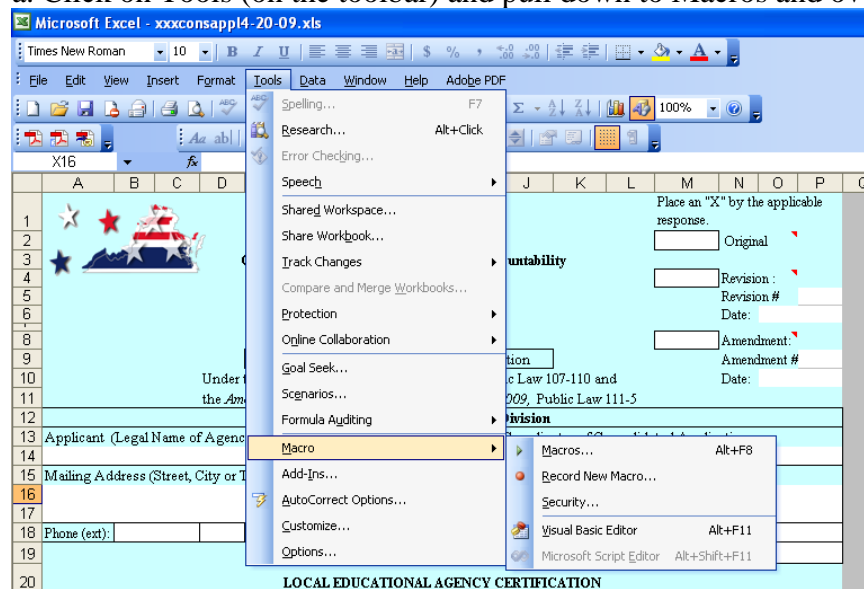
a. Click on Tools (on the toolbar) and pull down to Macros and o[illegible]

Microsoft Excel - xxxconsappl4-20-09.xls

Times New Roman 10 B I U $ % , 100%

File Edit View Insert Format Tools Data Window Help Adobe PDF

X16 fx

| | A | B | C | D | | J | K | L | M | N | O | P |
|---|---|---|---|---|---|---|---|---|---|---|---|---|
| 1 | | | | | | | | | Place an "X" by the applicable response. | | | |
| 2 | | | | | | | | | | Original | | |
| 3 | | | | | C | untability | | | | | | |
| 4 | | | | | | | | | | Revision : | | |
| 5 | | | | | | | | | | Revision # | | |
| 6 | | | | | | | | | | Date: | | |
| 8 | | | | | | | | | | Amendment: | | |
| 9 | | | | | | tion | | | | Amendment # | | |
| 10 | | | Under t | | | c Law 107-110 and | | | | Date: | | |
| 11 | | | the Am | | | 009, Public Law 111-5 | | | | | | |
| 12 | | | | | | Division | | | | | | |
| 13 | Applicant (Legal Name of Agenc | | | | | | | | | | | |
| 14 | | | | | | | | | | | | |
| 15 | Mailing Address (Street, City or T | | | | | | | | | | | |
| 16 | | | | | | | | | | | | |
| 17 | | | | | | | | | | | | |
| 18 | Phone (ext): | | | | | | | | | | | |
| 19 | | | | | | | | | | | | |
| 20 | | | | | LOCAL EDUCATIONAL AGENCY CERTIFICATION | | | | | | | |

Spelling... F7
Research... Alt+Click
Error Checking...
Speech
Shared Workspace...
Share Workbook...
Track Changes
Compare and Merge Workbooks...
Protection
Online Collaboration
Goal Seek...
Scenarios...
Formula Auditing
Macro
Add-Ins...
AutoCorrect Options...
Customize...
Options...

Macros... Alt+F8
Record New Macro...
Security...
Visual Basic Editor Alt+F11
Microsoft Script Editor Alt+Shift+F11